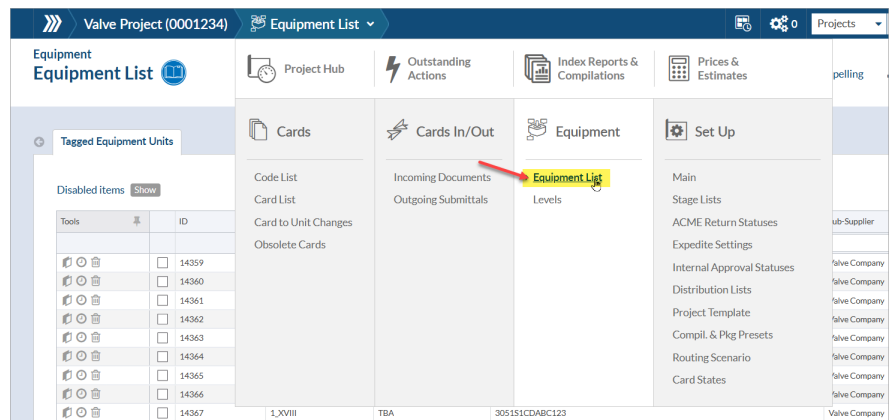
Valve Project (0001234) Equipment List

0 Projects

Equipment
Equipment List

Project Hub
Outstanding Actions
Index Reports & Compilations
Prices & Estimates
pelling

Cards
Code List
Card List
Card to Unit Changes
Obsolete Cards

Cards In/Out
Incoming Documents
Outgoing Submittals

Equipment
Equipment List
Levels

Set Up
Main
Stage Lists
ACME Return Statuses
Expedite Settings
Internal Approval Statuses
Distribution Lists
Project Template
Compil. & Pkg Presets
Routing Scenario
Card States

Tagged Equipment Units

Disabled items Show

| Tools | | ID | | | | Sub-Supplier |
|---|---|---|---|---|---|---|
| | | 14359 | | | | Valve Company |
| | | 14360 | | | | Valve Company |
| | | 14361 | | | | Valve Company |
| | | 14362 | | | | Valve Company |
| | | 14363 | | | | Valve Company |
| | | 14364 | | | | Valve Company |
| | | 14365 | | | | Valve Company |
| | | 14366 | | | | Valve Company |
| | | 14367 | 1_XVIII | TBA | 3051S1CDABC123 | Valve Company |